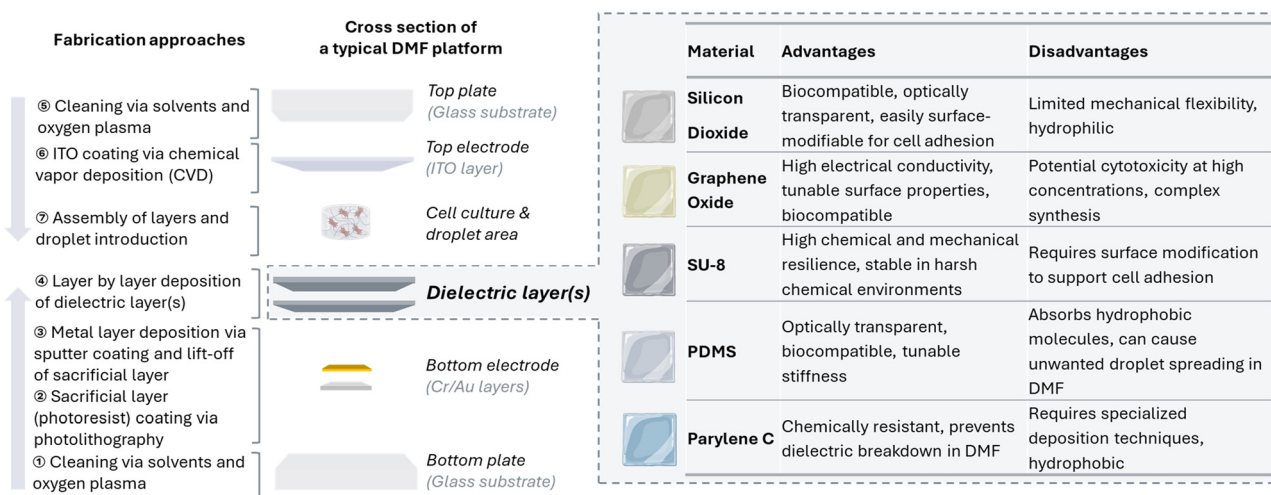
Fabrication approaches

Cross section of a typical DMF platform

⑤ Cleaning via solvents and oxygen plasma

⑥ ITO coating via chemical vapor deposition (CVD)

⑦ Assembly of layers and droplet introduction

④ Layer by layer deposition of dielectric layer(s)

③ Metal layer deposition via sputter coating and lift-off of sacrificial layer

② Sacrificial layer (photoresist) coating via photolithography

① Cleaning via solvents and oxygen plasma

Top plate (Glass substrate)

Top electrode (ITO layer)

Cell culture & droplet area

Dielectric layer(s)

Bottom electrode (Cr/Au layers)

Bottom plate (Glass substrate)

| Material | Advantages | Disadvantages |
|---|---|---|
| Silicon Dioxide | Biocompatible, optically transparent, easily surface-modifiable for cell adhesion | Limited mechanical flexibility, hydrophilic |
| Graphene Oxide | High electrical conductivity, tunable surface properties, biocompatible | Potential cytotoxicity at high concentrations, complex synthesis |
| SU-8 | High chemical and mechanical resilience, stable in harsh chemical environments | Requires surface modification to support cell adhesion |
| PDMS | Optically transparent, biocompatible, tunable stiffness | Absorbs hydrophobic molecules, can cause unwanted droplet spreading in DMF |
| Parylene C | Chemically resistant, prevents dielectric breakdown in DMF | Requires specialized deposition techniques, hydrophobic |